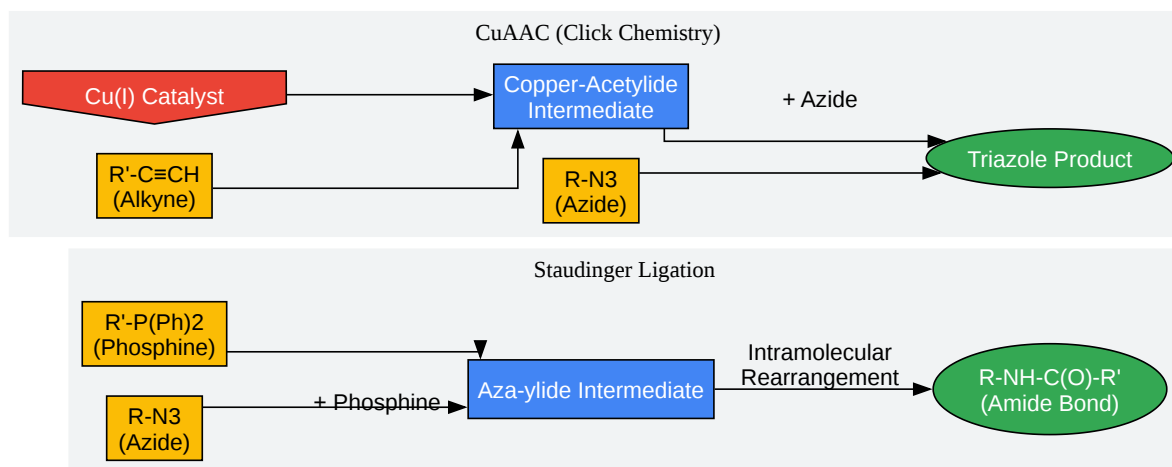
CuAAC (Click Chemistry)

Cu(I) Catalyst

Copper-Acetylide Intermediate

+ Azide

R'-C≡CH (Alkyne)

R-N3 (Azide)

Triazole Product

Staudinger Ligation

R'-P(Ph)2 (Phosphine)

Intramolecular Rearrangement

R-N3 (Azide)

+ Phosphine

Aza-ylide Intermediate

R-NH-C(O)-R' (Amide Bond)